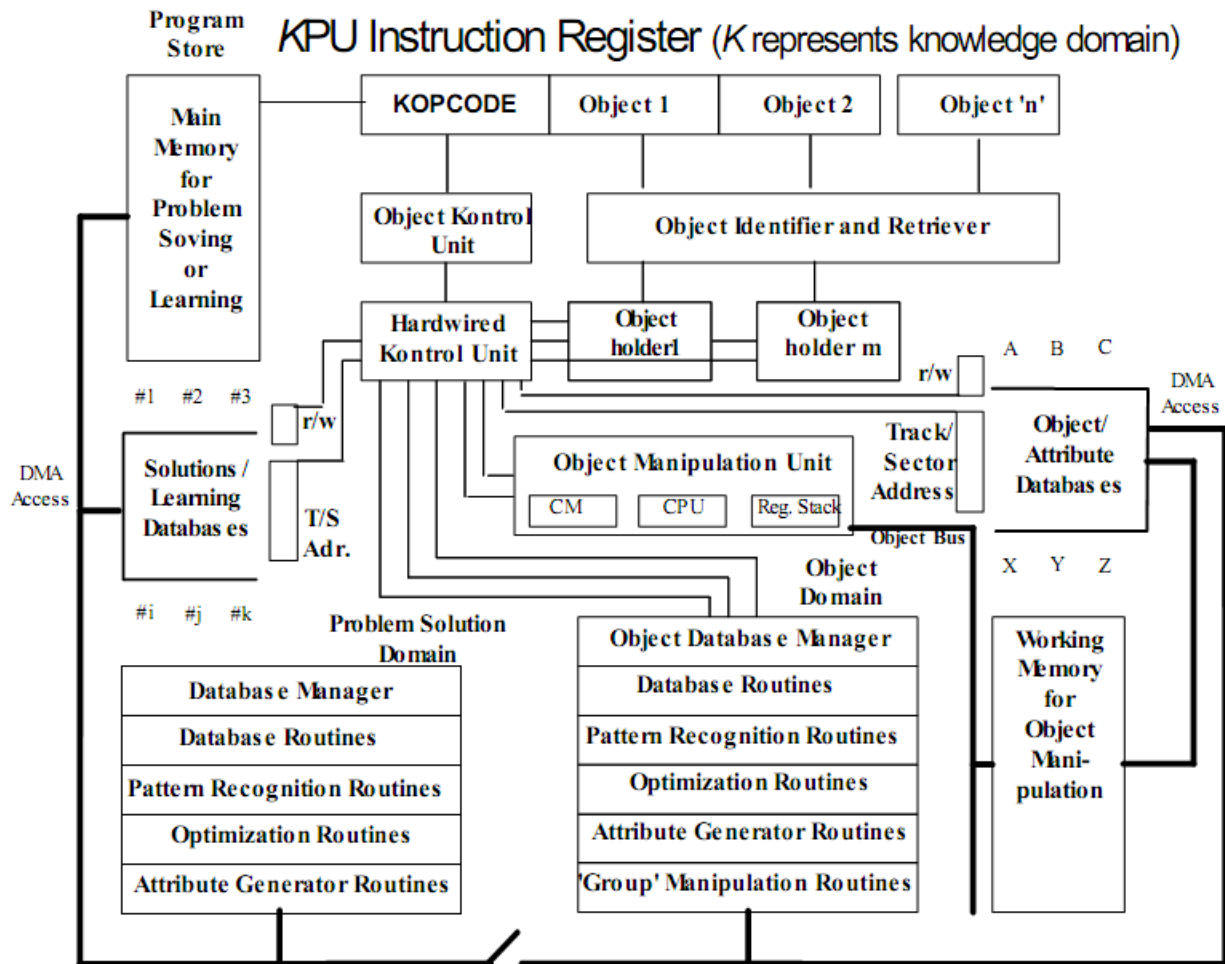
Program Store

KPU Instruction Register (K represents knowledge domain)

Main Memory for Problem Soving or Learning

KOPCODE

Object 1

Object 2

Object 'n'

Object Kontrol Unit

Object Identifier and Retriever

Hardwired Kontrol Unit

Object holder1

Object holder m

A B C

r/w

DMA Access

#1 #2 #3

r/w

Track/ Sector Address

Object/ Attribute Databases

DMA Access

Solutions / Learning Databases

T/S Adr.

Object Manipulation Unit

CM

CPU

Reg. Stack

Object Bus

X Y Z

Object Domain

#i #j #k

Problem Solution Domain

Object Database Manager

Database Routines

Pattern Recognition Routines

Optimization Routines

Attribute Generator Routines

'Group' Manipulation Routines

Working Memory for Object Manipulation

Database Manager

Database Routines

Pattern Recognition Routines

Optimization Routines

Attribute Generator Routines